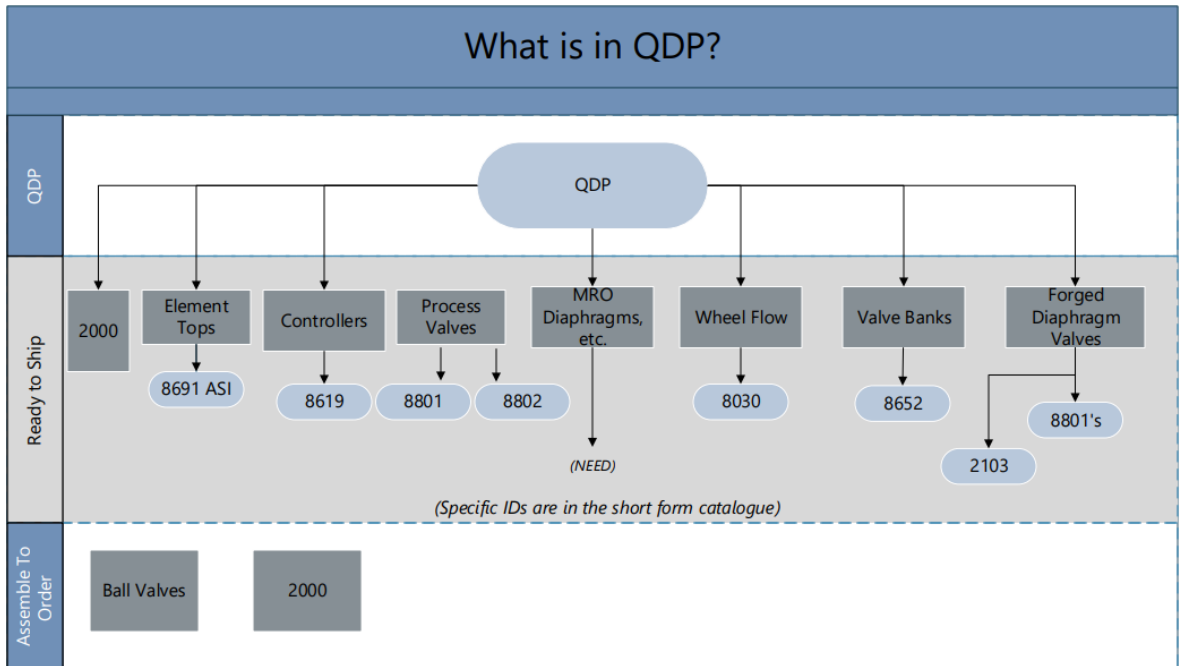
What is in QDP?

QDP

QDP

Ready to Ship

2000

Element Tops

8691 ASI

Controllers

8619

Process Valves

8801

8802

MRO Diaphragms, etc.

(NEED)

Wheel Flow

8030

Valve Banks

8652

Forged Diaphragm Valves

8801's

2103

(Specific IDs are in the short form catalogue)

Assemble To Order

Ball Valves

2000